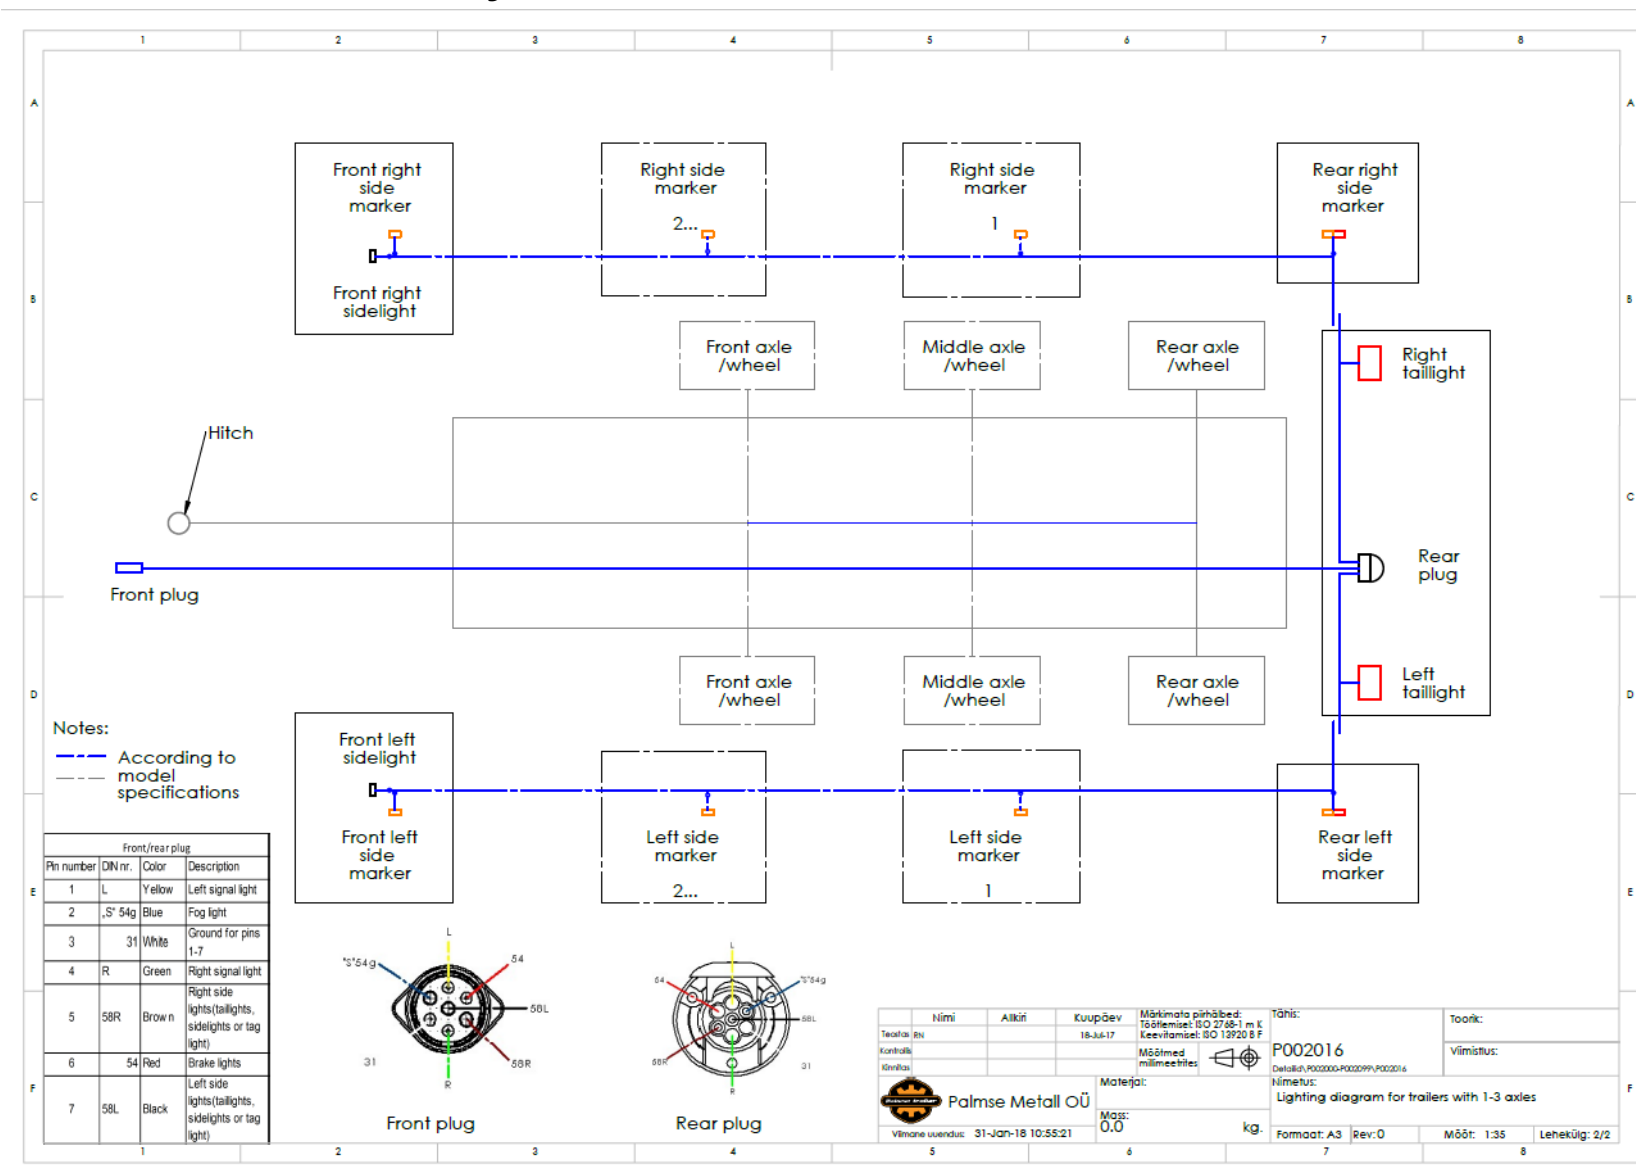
1 2 3 4 5 6 7 8

A B C D E F

Front right side marker

Front right sidelight

Right side marker

2...

Right side marker

1

Rear right side marker

Front axle /wheel

Middle axle /wheel

Rear axle /wheel

Right taillight

Hitch

Rear plug

Front plug

Front axle /wheel

Middle axle /wheel

Rear axle /wheel

Left taillight

Notes:

According to model specifications

Front left sidelight

Front left side marker

Left side marker

2...

Left side marker

1

Rear left side marker

Front/rear plug

| Pin number | DIN nr. | Color | Description |
|---|---|---|---|
| 1 | L | Yellow | Left signal light |
| 2 | „S" 54g | Blue | Fog light |
| 3 | 31 | White | Ground for pins 1-7 |
| 4 | R | Green | Right signal light |
| 5 | 58R | Brown | Right side lights(taillights, sidelights or tag light) |
| 6 | 54 | Red | Brake lights |
| 7 | 58L | Black | Left side lights(taillights, sidelights or tag light) |

L 54 "S"54g 58L 31 58R R

Front plug

L 54 "S"54g 58L 58R 31 R

Rear plug

Nimi Allkiri Kuupäev

Teostas RN 18-Jul-17

Kontrollis

Kinnitas

Märkimata piirhälbed: Töötlemisel: ISO 2768-1 m K Keevitamisel: ISO 13920 B F

Mõõtmed millimeetrites

Tähis:

P002016

Detailid\P002000-P002099\P002016

Toorik:

Viimistlus:

Palmse Metall OÜ

Materjal:

Mass: 0.0 kg.

Nimetus:

Lighting diagram for trailers with 1-3 axles

Viimane uuendus: 31-Jan-18 10:55:21

Formaat: A3 Rev:0 Mõõt: 1:35 Lehekülg: 2/2